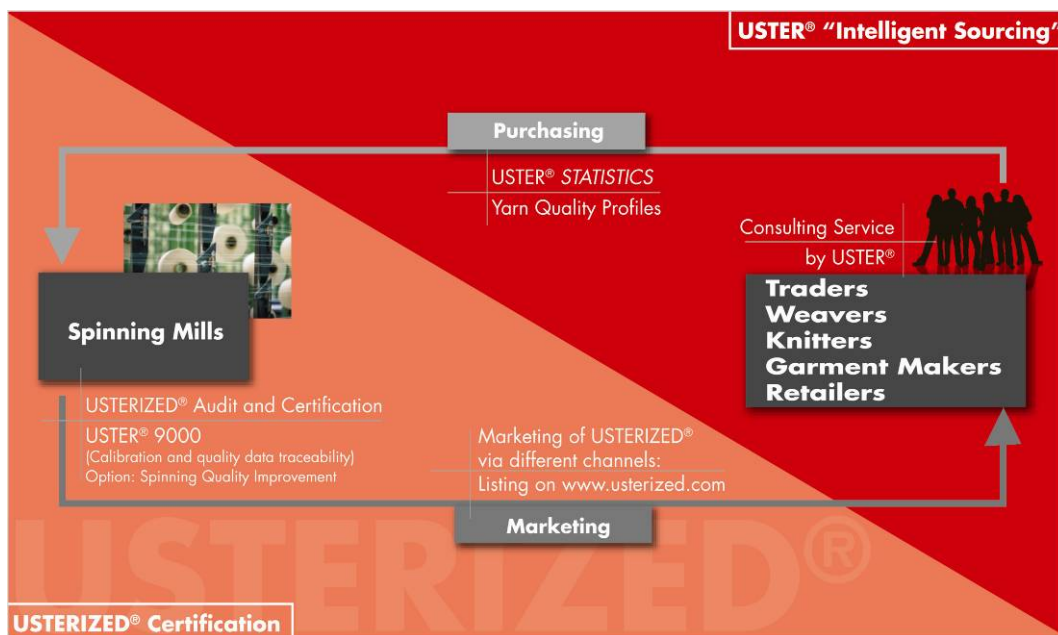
USTER® "Intelligent Sourcing"

Purchasing

USTER® STATISTICS
Yarn Quality Profiles

Consulting Service by USTER®

Spinning Mills

Traders
Weavers
Knitters
Garment Makers
Retailers

USTERIZED® Audit and Certification

USTER® 9000
(Calibration and quality data traceability)
Option: Spinning Quality Improvement

Marketing of USTERIZED® via different channels:
Listing on www.usterized.com

Marketing

USTERIZED®

USTERIZED® Certification